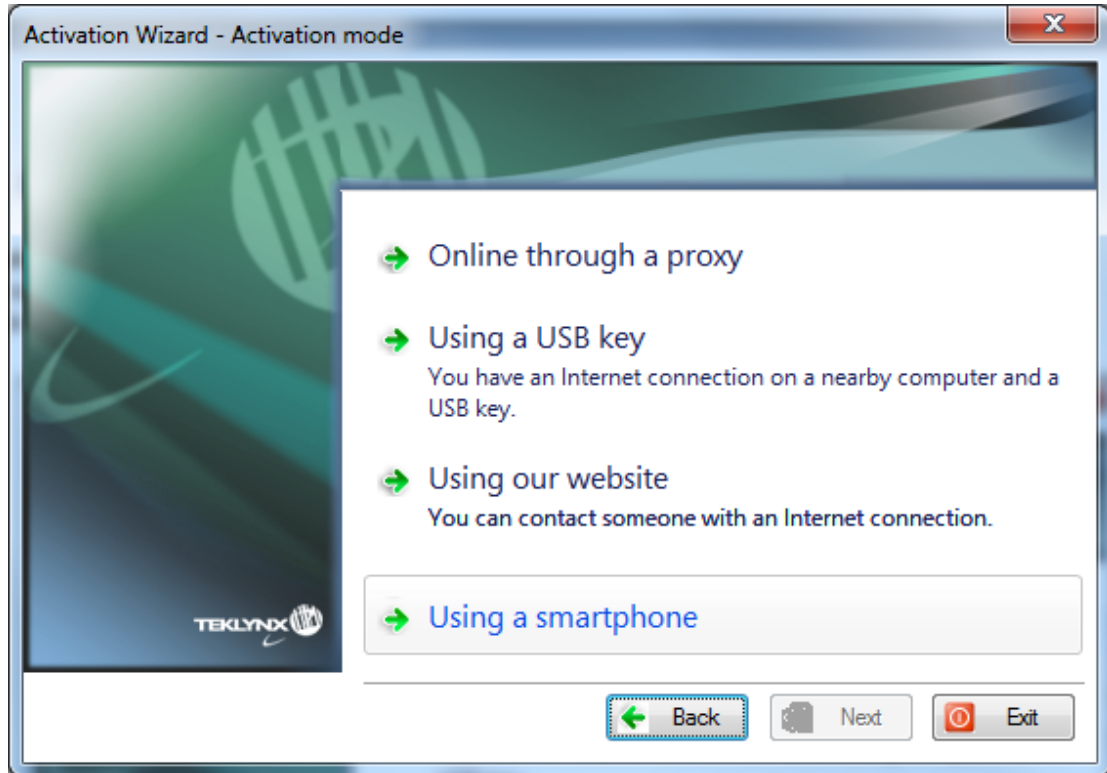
Activation Wizard - Activation mode

Online through a proxy

Using a USB key
You have an Internet connection on a nearby computer and a USB key.

Using our website
You can contact someone with an Internet connection.

Using a smartphone

TEKLYNX

Back
Next
Exit